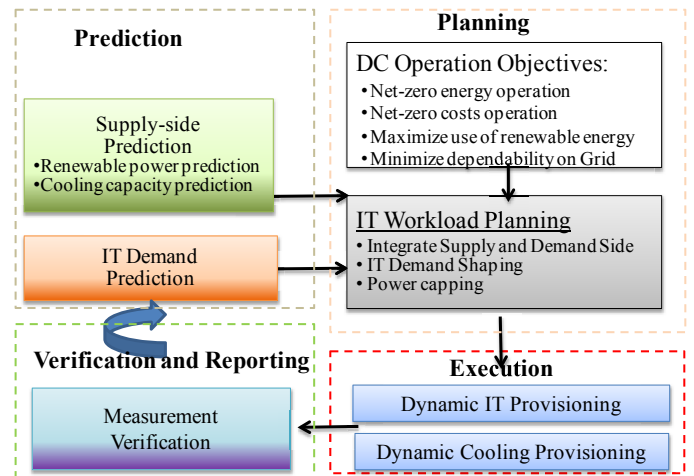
Prediction

Supply-side Prediction
•Renewable power prediction
•Cooling capacity prediction

IT Demand Prediction

Planning

DC Operation Objectives:
•Net-zero energy operation
•Net-zero costs operation
•Maximize use of renewable energy
•Minimize dependability on Grid

IT Workload Planning
• Integrate Supply and Demand Side
• IT Demand Shaping
• Power capping

Verification and Reporting

Measurement Verification

Execution

Dynamic IT Provisioning

Dynamic Cooling Provisioning